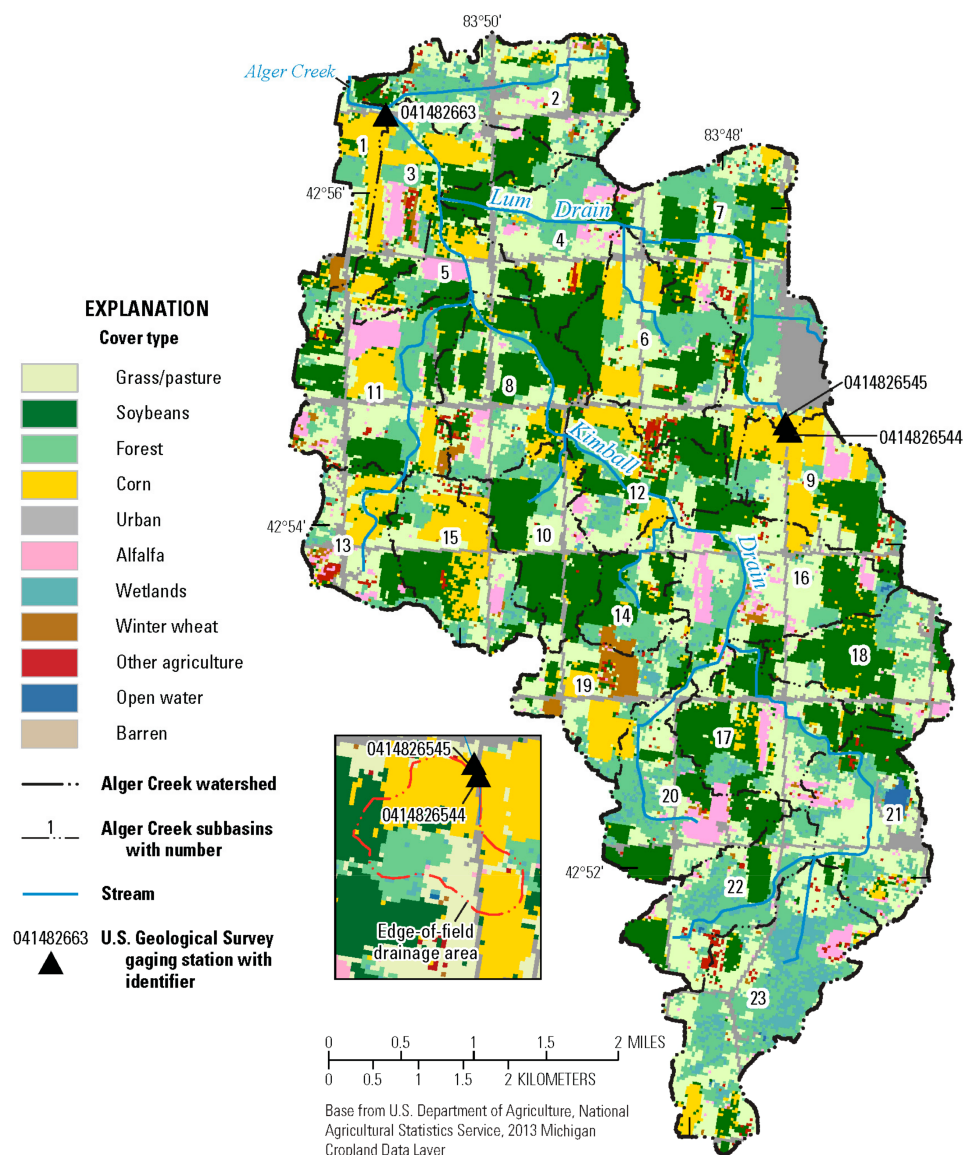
83°50'

Alger Creek

041482663

2

83°48'

1

3

42°56'

Lum Drain

7

4

5

6

8

11

0414826545

0414826544

Kimball

12

9

42°54'

13

15

10

Drain

16

14

18

19

17

20

21

42°52'

22

23

EXPLANATION

Cover type

Grass/pasture

Soybeans

Forest

Corn

Urban

Alfalfa

Wetlands

Winter wheat

Other agriculture

Open water

Barren

Alger Creek watershed

1

Alger Creek subbasins with number

Stream

041482663

U.S. Geological Survey gaging station with identifier

0414826545

0414826544

Edge-of-field drainage area

0 0.5 1 1.5 2 MILES

0 0.5 1 1.5 2 KILOMETERS

Base from U.S. Department of Agriculture, National Agricultural Statistics Service, 2013 Michigan Cropland Data Layer